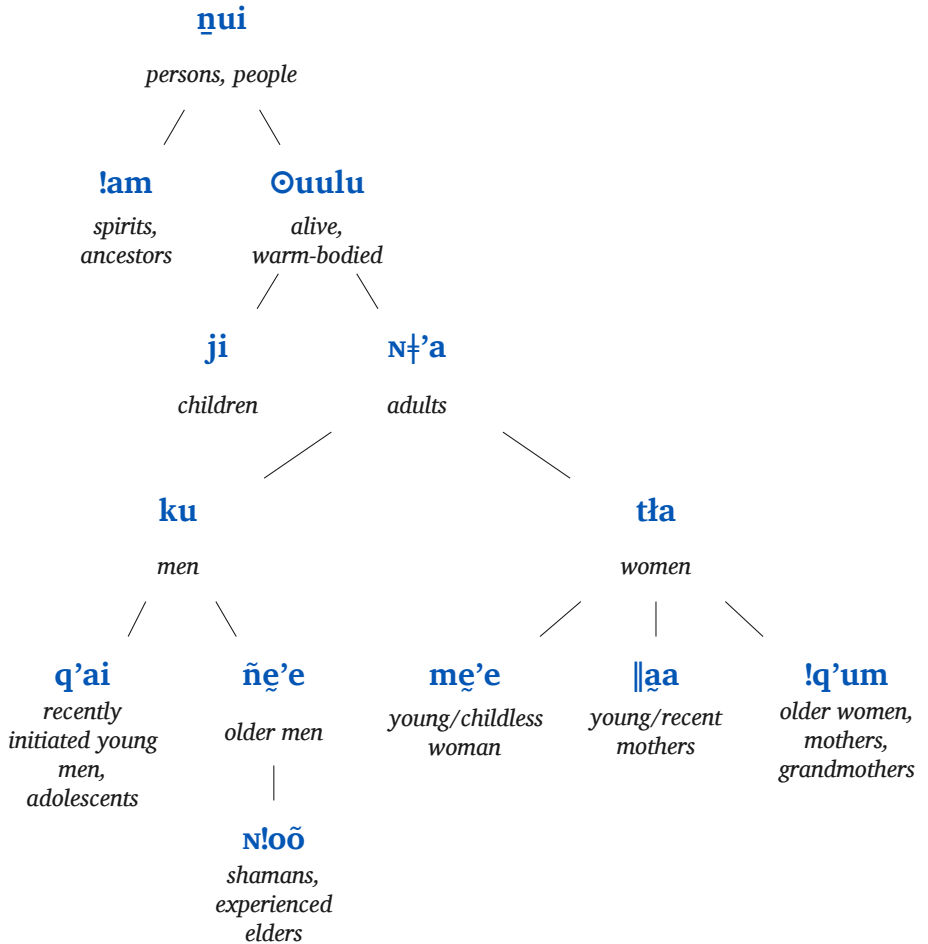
n̠ui

persons, people

!am

spirits, ancestors

ʘuulu

alive, warm-bodied

ji

children

ɴǂ'a

adults

ku

men

tła

women

q'ai

recently initiated young men, adolescents

ñḛ'e

older men

ɴ!oõ

shamans, experienced elders

mḛ'e

young/childless woman

ǁa̰a

young/recent mothers

!q'um

older women, mothers, grandmothers